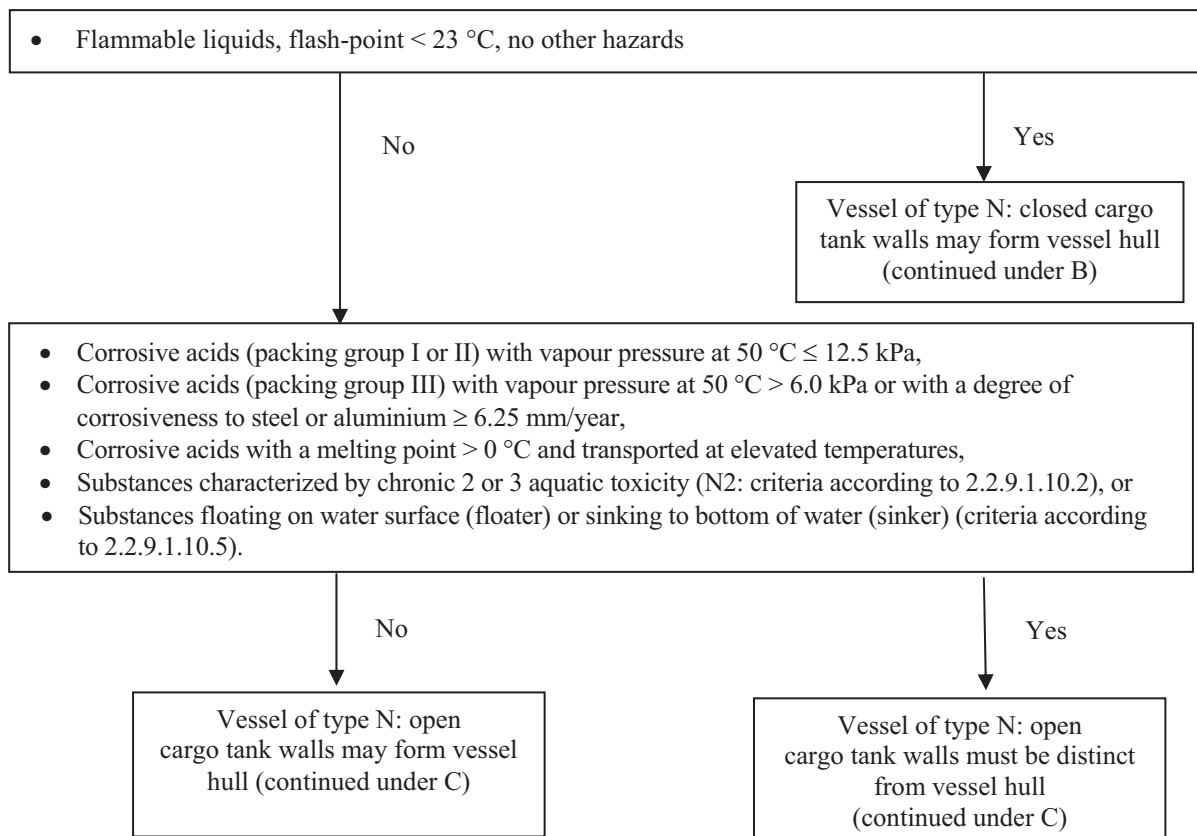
• Flammable liquids, flash-point < 23 °C, no other hazards

No

Yes

Vessel of type N: closed cargo tank walls may form vessel hull (continued under B)

• Corrosive acids (packing group I or II) with vapour pressure at 50 °C ≤ 12.5 kPa,
• Corrosive acids (packing group III) with vapour pressure at 50 °C > 6.0 kPa or with a degree of corrosiveness to steel or aluminium ≥ 6.25 mm/year,
• Corrosive acids with a melting point > 0 °C and transported at elevated temperatures,
• Substances characterized by chronic 2 or 3 aquatic toxicity (N2: criteria according to 2.2.9.1.10.2), or
• Substances floating on water surface (floater) or sinking to bottom of water (sinker) (criteria according to 2.2.9.1.10.5).

No

Yes

Vessel of type N: open cargo tank walls may form vessel hull (continued under C)

Vessel of type N: open cargo tank walls must be distinct from vessel hull (continued under C)